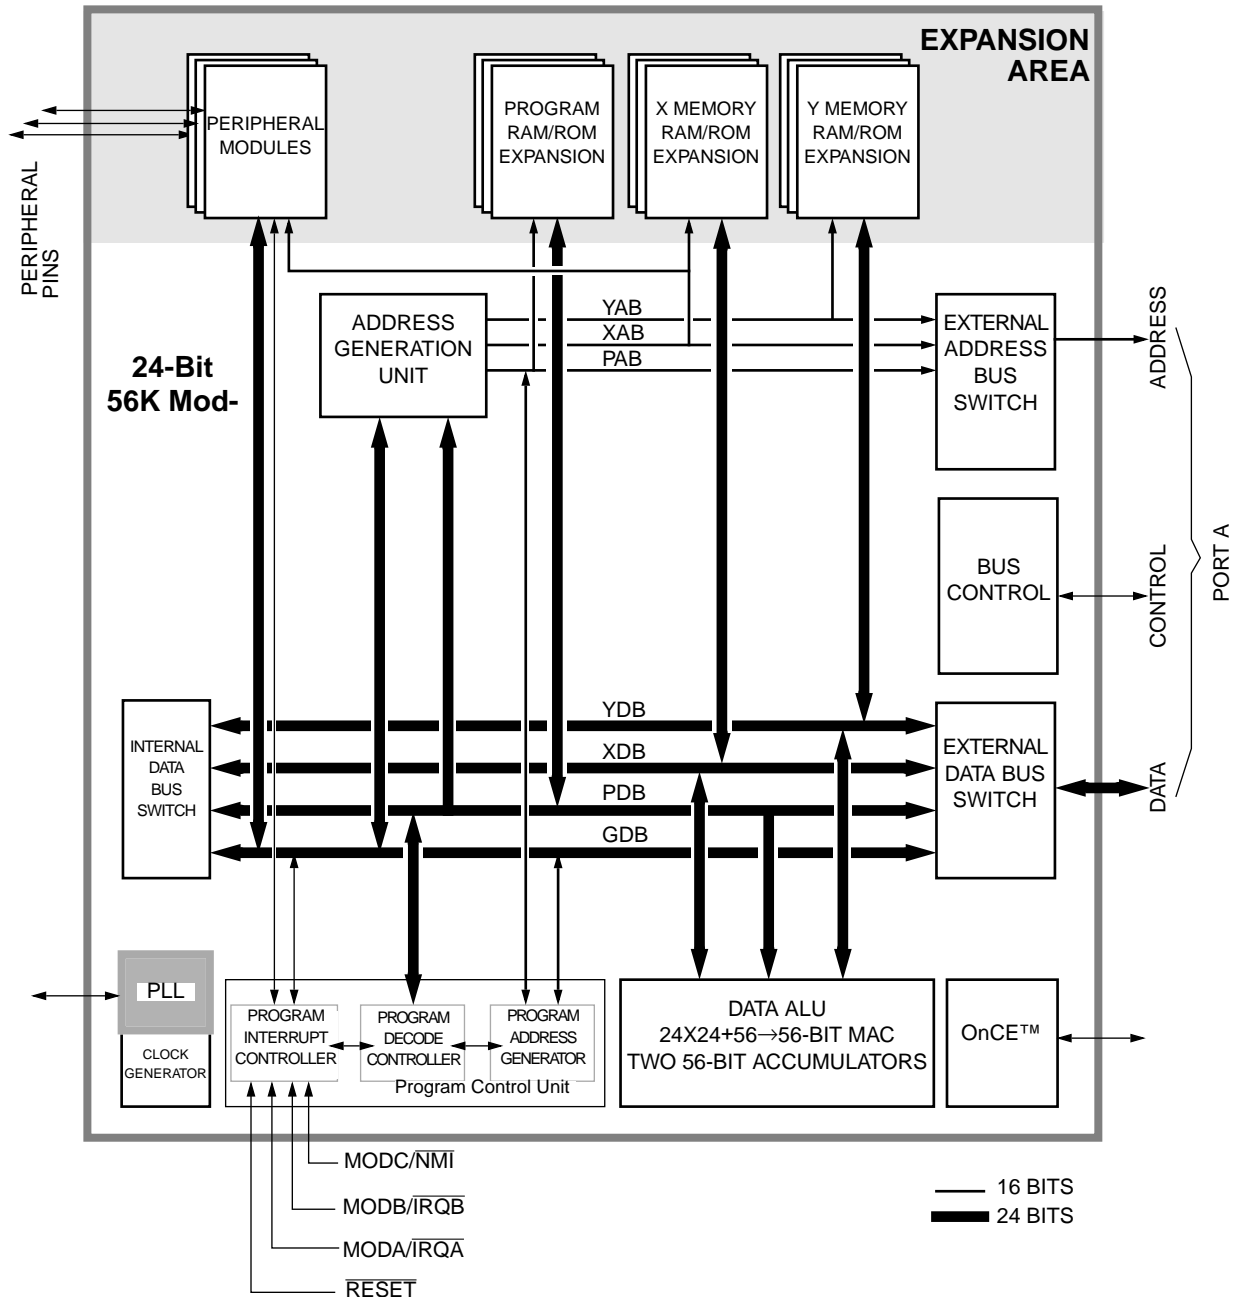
EXPANSION AREA

PERIPHERAL PINS

PERIPHERAL MODULES

PROGRAM RAM/ROM EXPANSION

X MEMORY RAM/ROM EXPANSION

Y MEMORY RAM/ROM EXPANSION

24-Bit 56K Mod-

ADDRESS GENERATION UNIT

YAB

XAB

PAB

EXTERNAL ADDRESS BUS SWITCH

ADDRESS

BUS CONTROL

CONTROL

PORT A

INTERNAL DATA BUS SWITCH

YDB

XDB

PDB

GDB

EXTERNAL DATA BUS SWITCH

DATA

PLL

CLOCK GENERATOR

PROGRAM INTERRUPT CONTROLLER

PROGRAM DECODE CONTROLLER

PROGRAM ADDRESS GENERATOR

Program Control Unit

DATA ALU
24X24+56→56-BIT MAC
TWO 56-BIT ACCUMULATORS

OnCE™

MODC/$\overline{NMI}$

MODB/$\overline{IRQB}$

MODA/$\overline{IRQA}$

$\overline{RESET}$

16 BITS

24 BITS